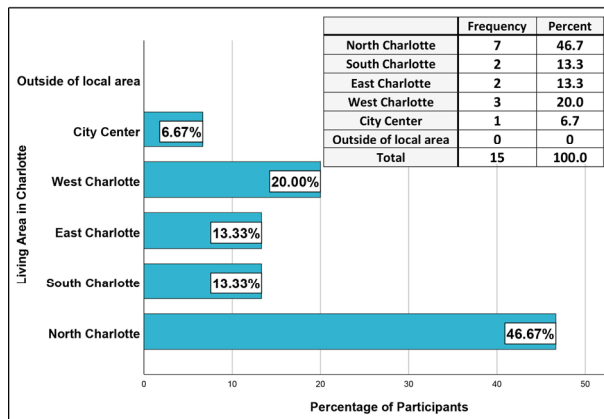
| | Frequency | Percent |
|---|---|---|
| North Charlotte | 7 | 46.7 |
| South Charlotte | 2 | 13.3 |
| East Charlotte | 2 | 13.3 |
| West Charlotte | 3 | 20.0 |
| City Center | 1 | 6.7 |
| Outside of local area | 0 | 0 |
| Total | 15 | 100.0 |

Living Area in Charlotte

Outside of local area
City Center 6.67%
West Charlotte 20.00%
East Charlotte 13.33%
South Charlotte 13.33%
North Charlotte 46.67%

0 10 20 30 40 50

Percentage of Participants